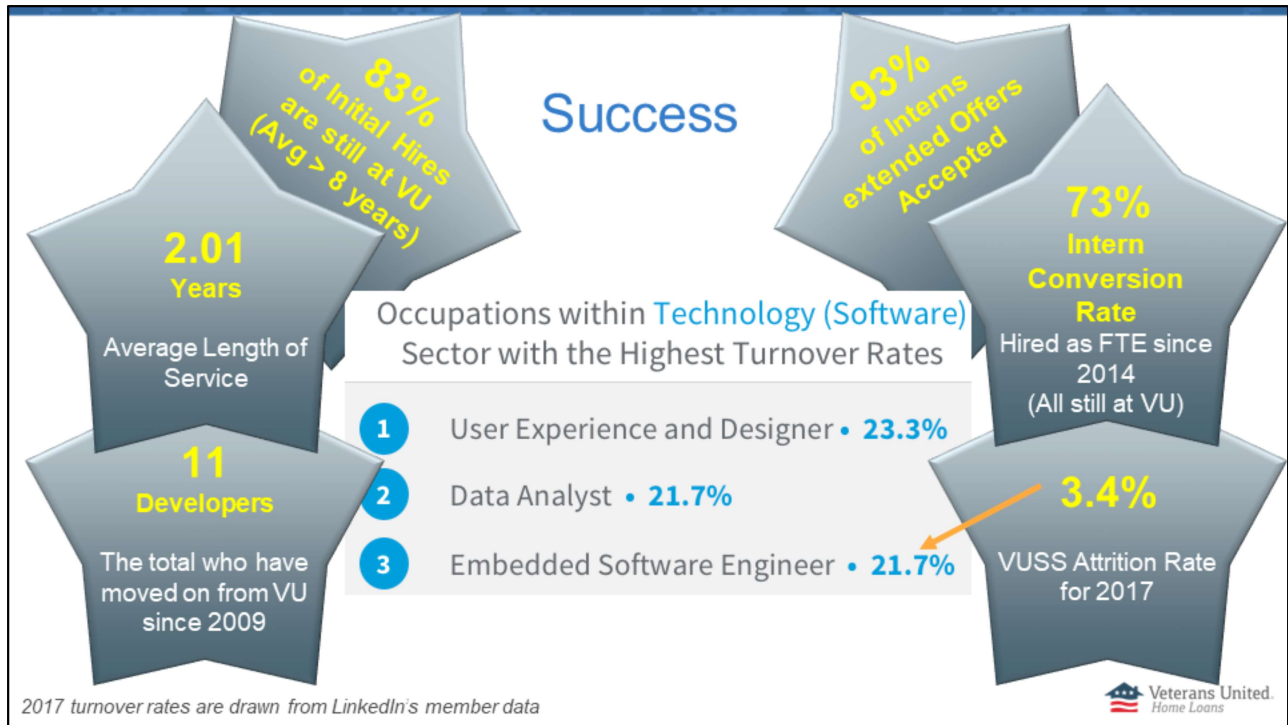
Success

83% of Initial Hires are still at VU (Avg > 8 years)

93% of Interns extended Offers Accepted

2.01 Years

Average Length of Service

73% Intern Conversion Rate

Hired as FTE since 2014 (All still at VU)

Occupations within Technology (Software) Sector with the Highest Turnover Rates

1 User Experience and Designer • 23.3%

2 Data Analyst • 21.7%

3 Embedded Software Engineer • 21.7%

11 Developers

The total who have moved on from VU since 2009

3.4%

VUSS Attrition Rate for 2017

2017 turnover rates are drawn from LinkedIn's member data

Veterans United Home Loans